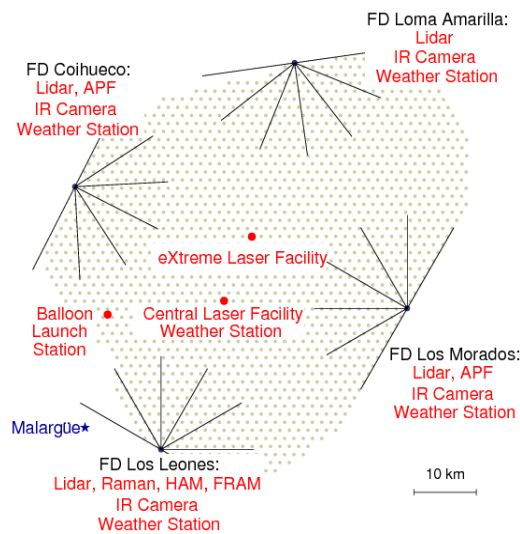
FD Loma Amarilla:
Lidar
IR Camera
Weather Station

FD Coihueco:
Lidar, APF
IR Camera
Weather Station

eXtreme Laser Facility

Balloon
Launch
Station

Central Laser Facility
Weather Station

FD Los Morados:
Lidar, APF
IR Camera
Weather Station

Malargüe

FD Los Leones:
Lidar, Raman, HAM, FRAM
IR Camera
Weather Station

10 km